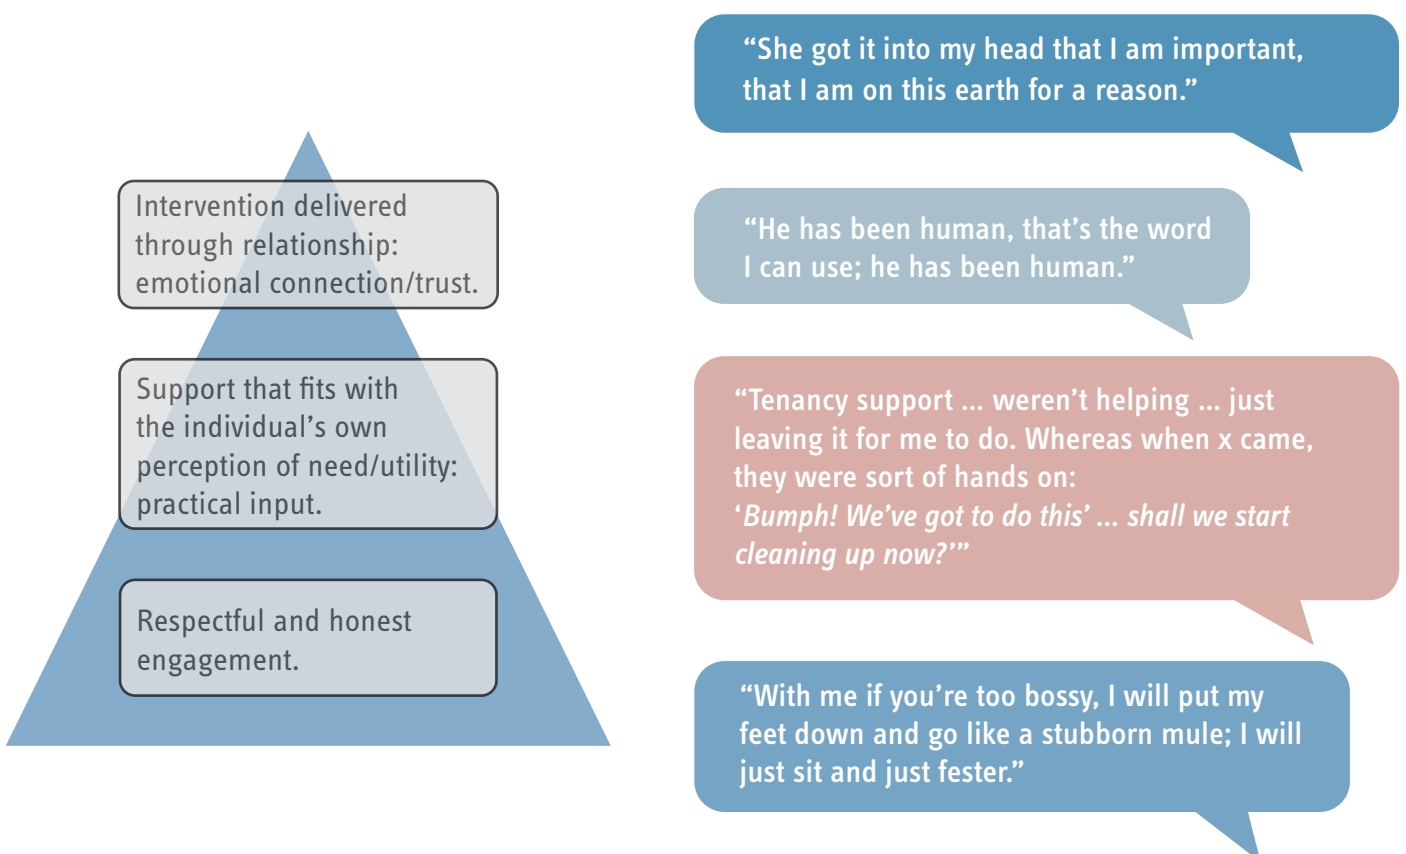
Intervention delivered through relationship: emotional connection/trust.

Support that fits with the individual's own perception of need/utility: practical input.

Respectful and honest engagement.

"She got it into my head that I am important, that I am on this earth for a reason."

"He has been human, that's the word I can use; he has been human."

"Tenancy support ... weren't helping ... just leaving it for me to do. Whereas when x came, they were sort of hands on: '*Bumph! We've got to do this*' ... *shall we start cleaning up now?*'"

"With me if you're too bossy, I will put my feet down and go like a stubborn mule; I will just sit and just fester."